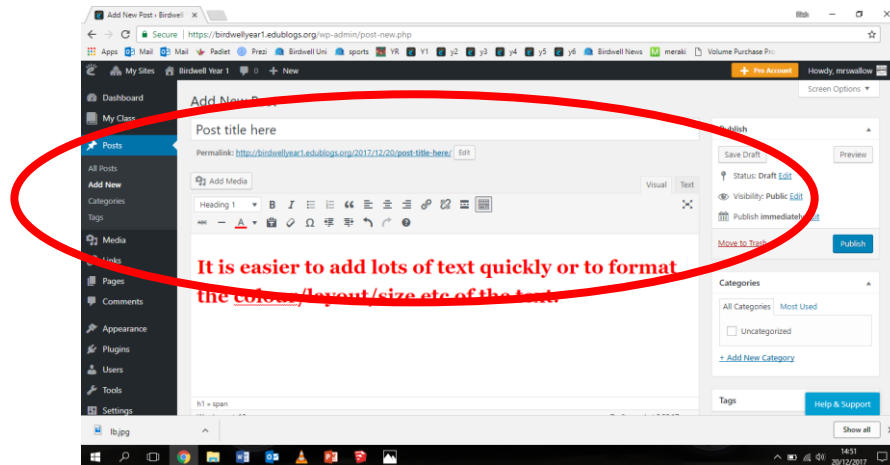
Add New Post ‹ Birdwell

Secure | https://birdwellyear1.edublogs.org/wp-admin/post-new.php

Apps Mail Mail Padlet Prezi Birdwell Uni sports YR Y1 y2 y3 y4 y5 y6 Birdwell News meraki Volume Purchase Pro

My Sites Birdwell Year 1 0 + New Pro Account Howdy, mrswallow

Dashboard
My Class
Posts
All Posts
Add New
Categories
Tags
Media
Links
Pages
Comments
Appearance
Plugins
Users
Tools
Settings

Add New Post

Screen Options

Post title here

Permalink: http://birdwellyear1.edublogs.org/2017/12/20/post-title-here/ Edit

Add Media

Visual Text

Heading 1

It is easier to add lots of text quickly or to format the colour/layout/size etc of the text.

h1 » span

Publish
Save Draft Preview
Status: Draft Edit
Visibility: Public Edit
Publish immediately Edit
Move to Trash Publish

Categories
All Categories Most Used
Uncategorized
+ Add New Category

Tags

Help & Support

lb.jpg

Show all

14:51 20/12/2017